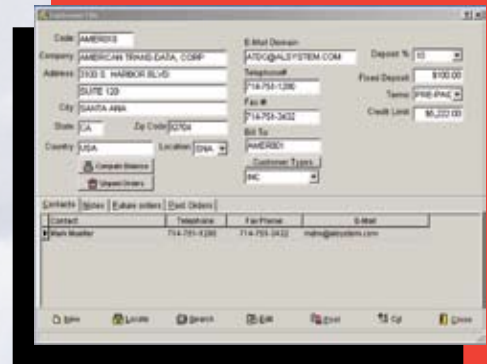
Customer File

Code AMERI01
Company AMERICAN TRANS DATA, CORP
Address 3100 S. HARBOR BLVD
SUITE 120
City SANTA ANA
State CA Zip Code 92704
Country USA Location SNA
Company Balance
Unpaid Orders

E-Mail Domain
ATDC@ALSYSTEM.COM
Telephone#
714-751-1286
Fax #
714-751-3432
Bill To
AMERI01
Customer Types
INC

Deposit % 10
Fixed Deposit $100.00
Terms PRE-PAC
Credit Limit $5,222.00

Contacts Notes Future orders Past Orders

| Contact | Telephone | Fax Phone | E-Mail |
|---|---|---|---|
| Mark Mueller | 714-751-1286 | 714-751-3432 | mark@alsystem.com |

New Locate Search Edit Post Cp Close